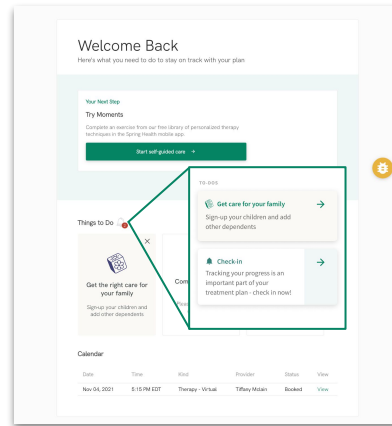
Welcome Back
Here's what you need to do to stay on track with your plan

Your Next Step
Try Moments
Complete an exercise from our free library of personalized therapy techniques in the Spring Health mobile app.
Start self-guided care →

Things to Do

×

Get the right care for your family
Sign-up your children and add other dependents

Com

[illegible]

TO-DOS

Get care for your family →
Sign-up your children and add other dependents

Check-in →
Tracking your progress is an important part of your treatment plan - check in now!

Calendar

| Date | Time | Kind | Provider | Status | View |
|---|---|---|---|---|---|
| Nov 04, 2021 | 5:15 PM EDT | Therapy - Virtual | Tiffany Mclain | Booked | View |